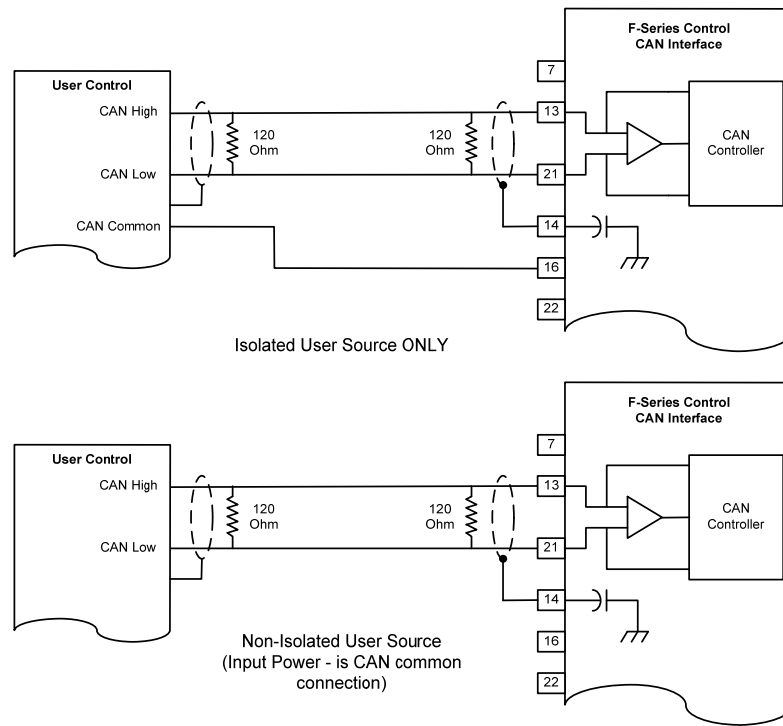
F-Series Control
CAN Interface

User Control
CAN High
CAN Low
CAN Common

120
Ohm

120
Ohm

7
13
21
14
16
22

CAN
Controller

Isolated User Source ONLY

F-Series Control
CAN Interface

User Control
CAN High
CAN Low

120
Ohm

120
Ohm

7
13
21
14
16
22

CAN
Controller

Non-Isolated User Source
(Input Power - is CAN common connection)